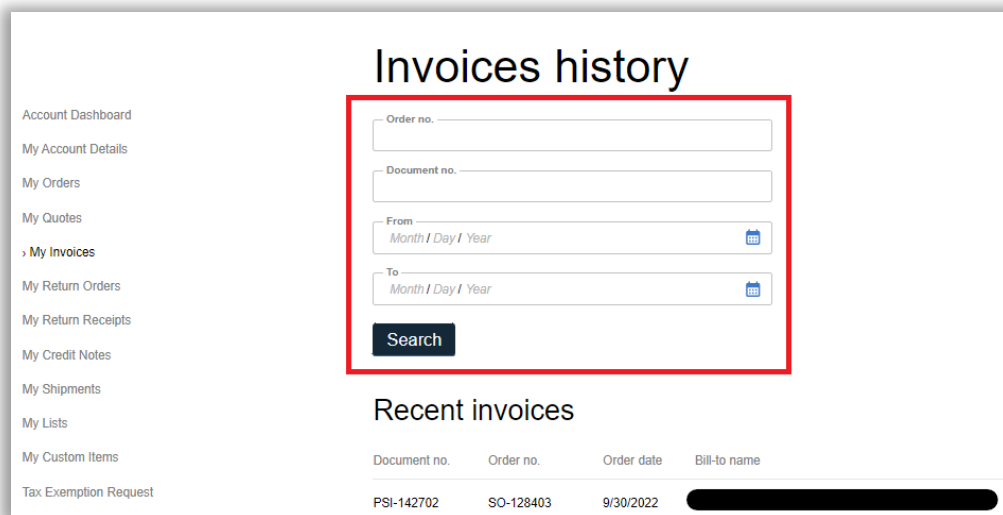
Invoices history

Account Dashboard
My Account Details
My Orders
My Quotes
› My Invoices
My Return Orders
My Return Receipts
My Credit Notes
My Shipments
My Lists
My Custom Items
Tax Exemption Request

Order no.

Document no.

From
Month / Day / Year

To
Month / Day / Year

Search

Recent invoices

| Document no. | Order no. | Order date | Bill-to name |
|---|---|---|---|
| PSI-142702 | SO-128403 | 9/30/2022 | |